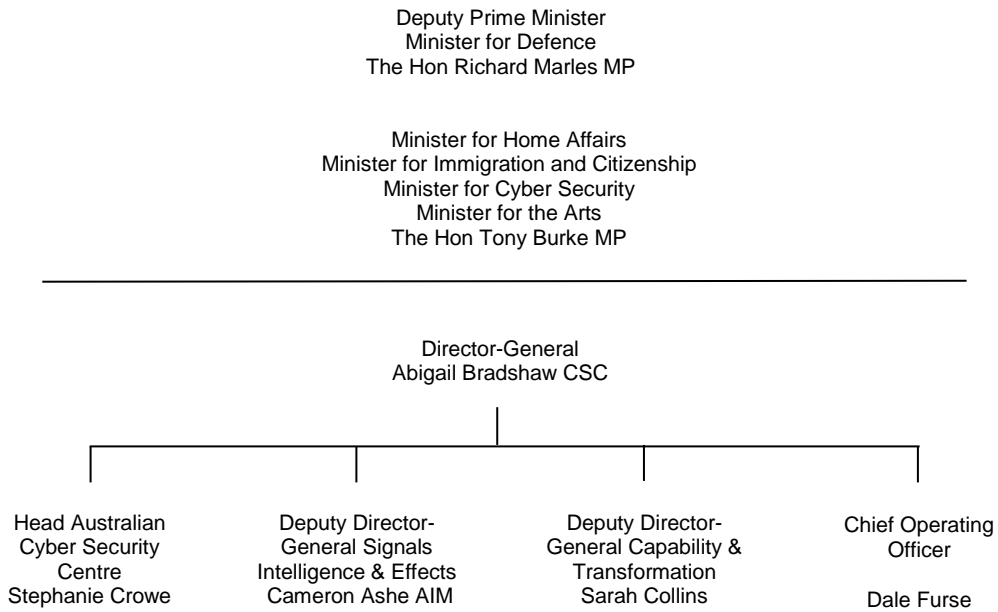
Deputy Prime Minister
Minister for Defence
The Hon Richard Marles MP

Minister for Home Affairs
Minister for Immigration and Citizenship
Minister for Cyber Security
Minister for the Arts
The Hon Tony Burke MP

Director-General
Abigail Bradshaw CSC

Head Australian Cyber Security Centre
Stephanie Crowe

Deputy Director-General Signals Intelligence & Effects
Cameron Ashe AIM

Deputy Director-General Capability & Transformation
Sarah Collins

Chief Operating Officer

Dale Furse